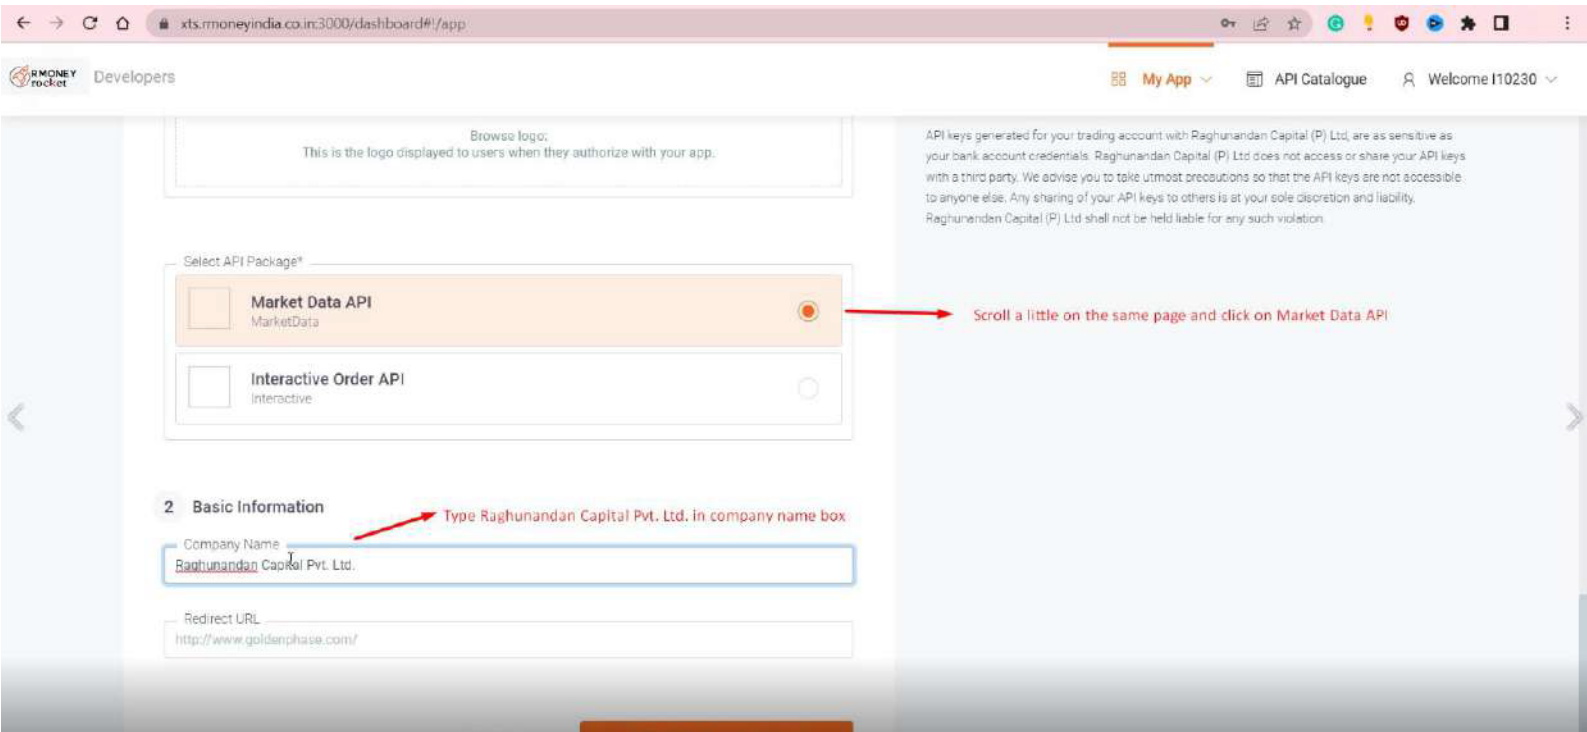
xts.rmoneyindia.co.in:3000/dashboard#!/app

RMONEY rocket Developers

My App API Catalogue Welcome I10230

Browse logo:
This is the logo displayed to users when they authorize with your app.

API keys generated for your trading account with Raghunandan Capital (P) Ltd, are as sensitive as your bank account credentials. Raghunandan Capital (P) Ltd does not access or share your API keys with a third party. We advise you to take utmost precautions so that the API keys are not accessible to anyone else. Any sharing of your API keys to others is at your sole discretion and liability. Raghunandan Capital (P) Ltd shall not be held liable for any such violation.

Select API Package*

Market Data API
MarketData

Scroll a little on the same page and click on Market Data API

Interactive Order API
Interactive

2 Basic Information

Type Raghunandan Capital Pvt. Ltd. in company name box

Company Name
Raghunandan Capital Pvt. Ltd.

Redirect URL
http://www.goldenphase.com/